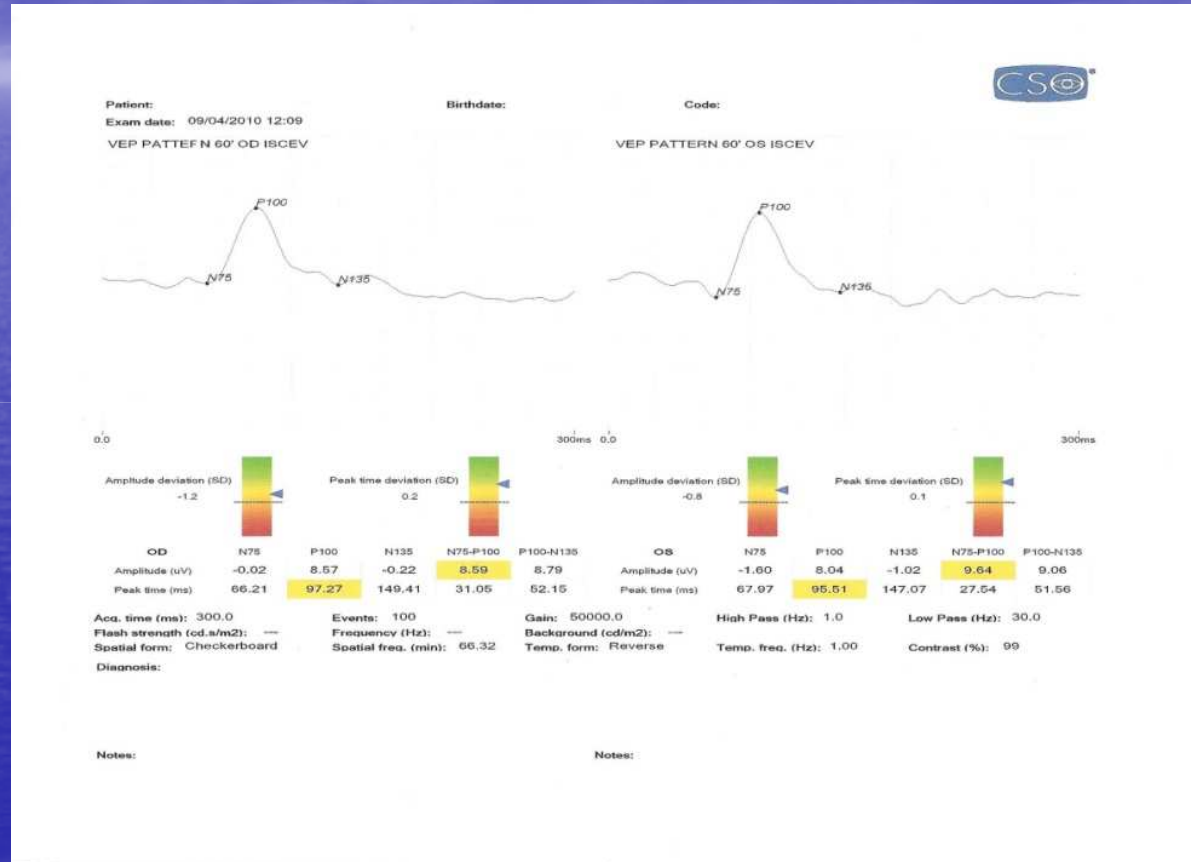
CSO

Patient: Birthdate: Code:
Exam date: 09/04/2010 12:09

VEP PATTEF N 60' OD ISCEV

P100
N75
N135

0.0 300ms

VEP PATTERN 60' OS ISCEV

P100
N75
N135

0.0 300ms

Amplitude deviation (SD)
-1.2

Peak time deviation (SD)
0.2

Amplitude deviation (SD)
-0.8

Peak time deviation (SD)
0.1

| OD | N75 | P100 | N135 | N75-P100 | P100-N135 |
|---|---|---|---|---|---|
| Amplitude (uV) | -0.02 | 8.57 | -0.22 | 8.59 | 8.79 |
| Peak time (ms) | 66.21 | 97.27 | 149.41 | 31.05 | 52.15 |

| OS | N75 | P100 | N135 | N75-P100 | P100-N135 |
|---|---|---|---|---|---|
| Amplitude (uV) | -1.60 | 8.04 | -1.02 | 9.64 | 9.06 |
| Peak time (ms) | 67.97 | 95.51 | 147.07 | 27.54 | 51.56 |

Acq. time (ms): 300.0 Events: 100 Gain: 50000.0 High Pass (Hz): 1.0 Low Pass (Hz): 30.0
Flash strength (cd.s/m2): --- Frequency (Hz): --- Background (cd/m2): ---
Spatial form: Checkerboard Spatial freq. (min): 66.32 Temp. form: Reverse Temp. freq. (Hz): 1.00 Contrast (%): 99
Diagnosis:

Notes:

Notes: